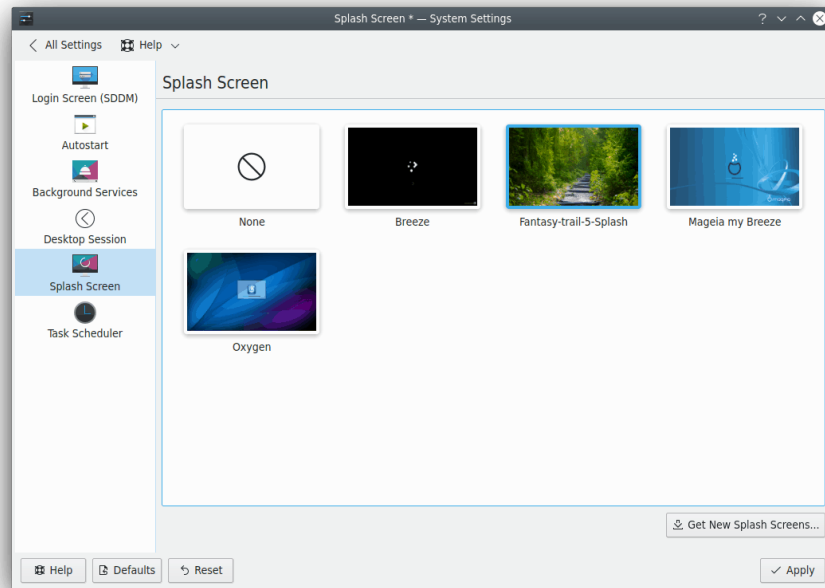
Splash Screen * — System Settings

All Settings
Help

Login Screen (SDDM)
Autostart
Background Services
Desktop Session
Splash Screen
Task Scheduler

Splash Screen

None
Breeze
Fantasy-trail-5-Splash
Mageia my Breeze
Oxygen

Get New Splash Screens...

Help
Defaults
Reset
Apply